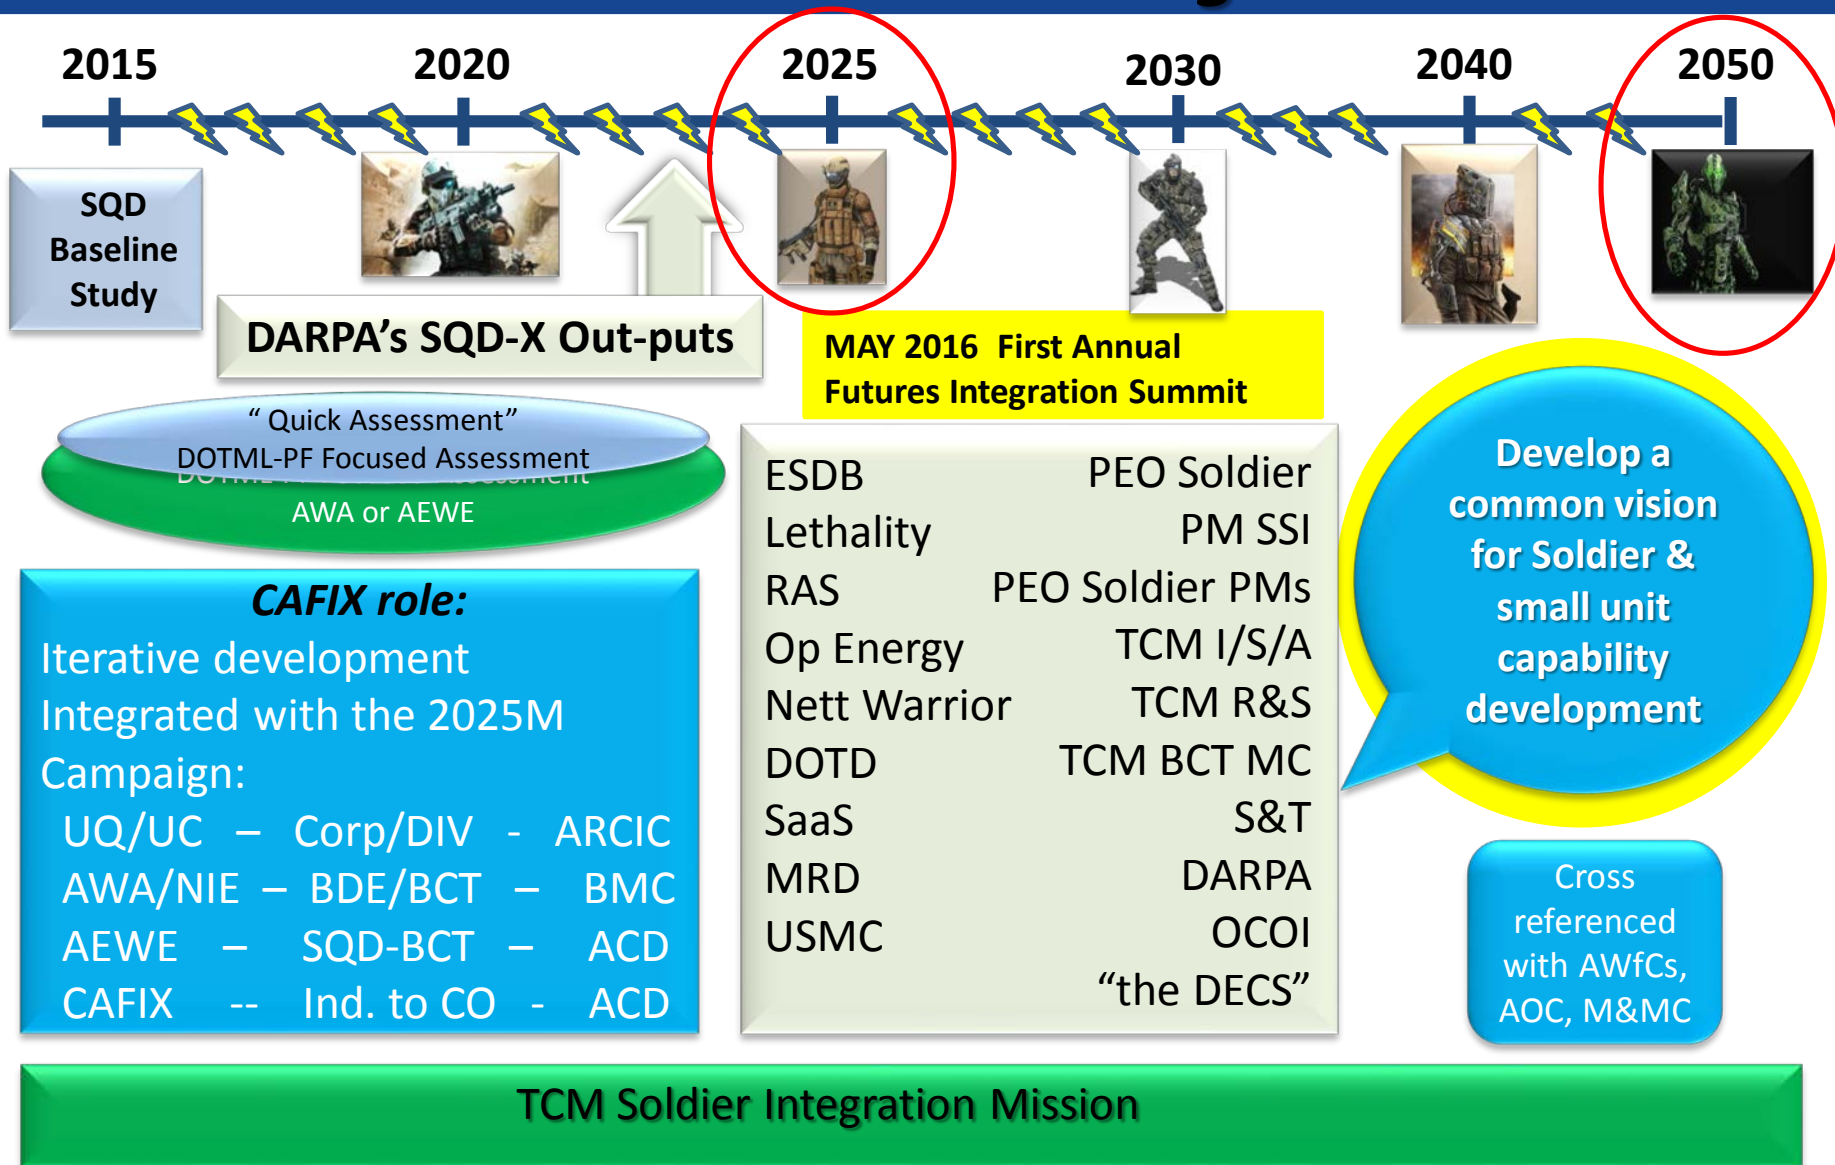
2015 2020 2025 2030 2040 2050

SQD Baseline Study

DARPA's SQD-X Out-puts

MAY 2016 First Annual Futures Integration Summit

" Quick Assessment"
DOTML-PF Focused Assessment
AWA or AEWE

CAFIX role:
Iterative development
Integrated with the 2025M Campaign:
UQ/UC – Corp/DIV - ARCIC
AWA/NIE – BDE/BCT – BMC
AEWE – SQD-BCT – ACD
CAFIX -- Ind. to CO - ACD

| | |
|---|---|
| ESDB | PEO Soldier |
| Lethality | PM SSI |
| RAS | PEO Soldier PMs |
| Op Energy | TCM I/S/A |
| Nett Warrior | TCM R&S |
| DOTD | TCM BCT MC |
| SaaS | S&T |
| MRD | DARPA |
| USMC | OCOI |
| | "the DECS" |

Develop a common vision for Soldier & small unit capability development

Cross referenced with AWfCs, AOC, M&MC

TCM Soldier Integration Mission